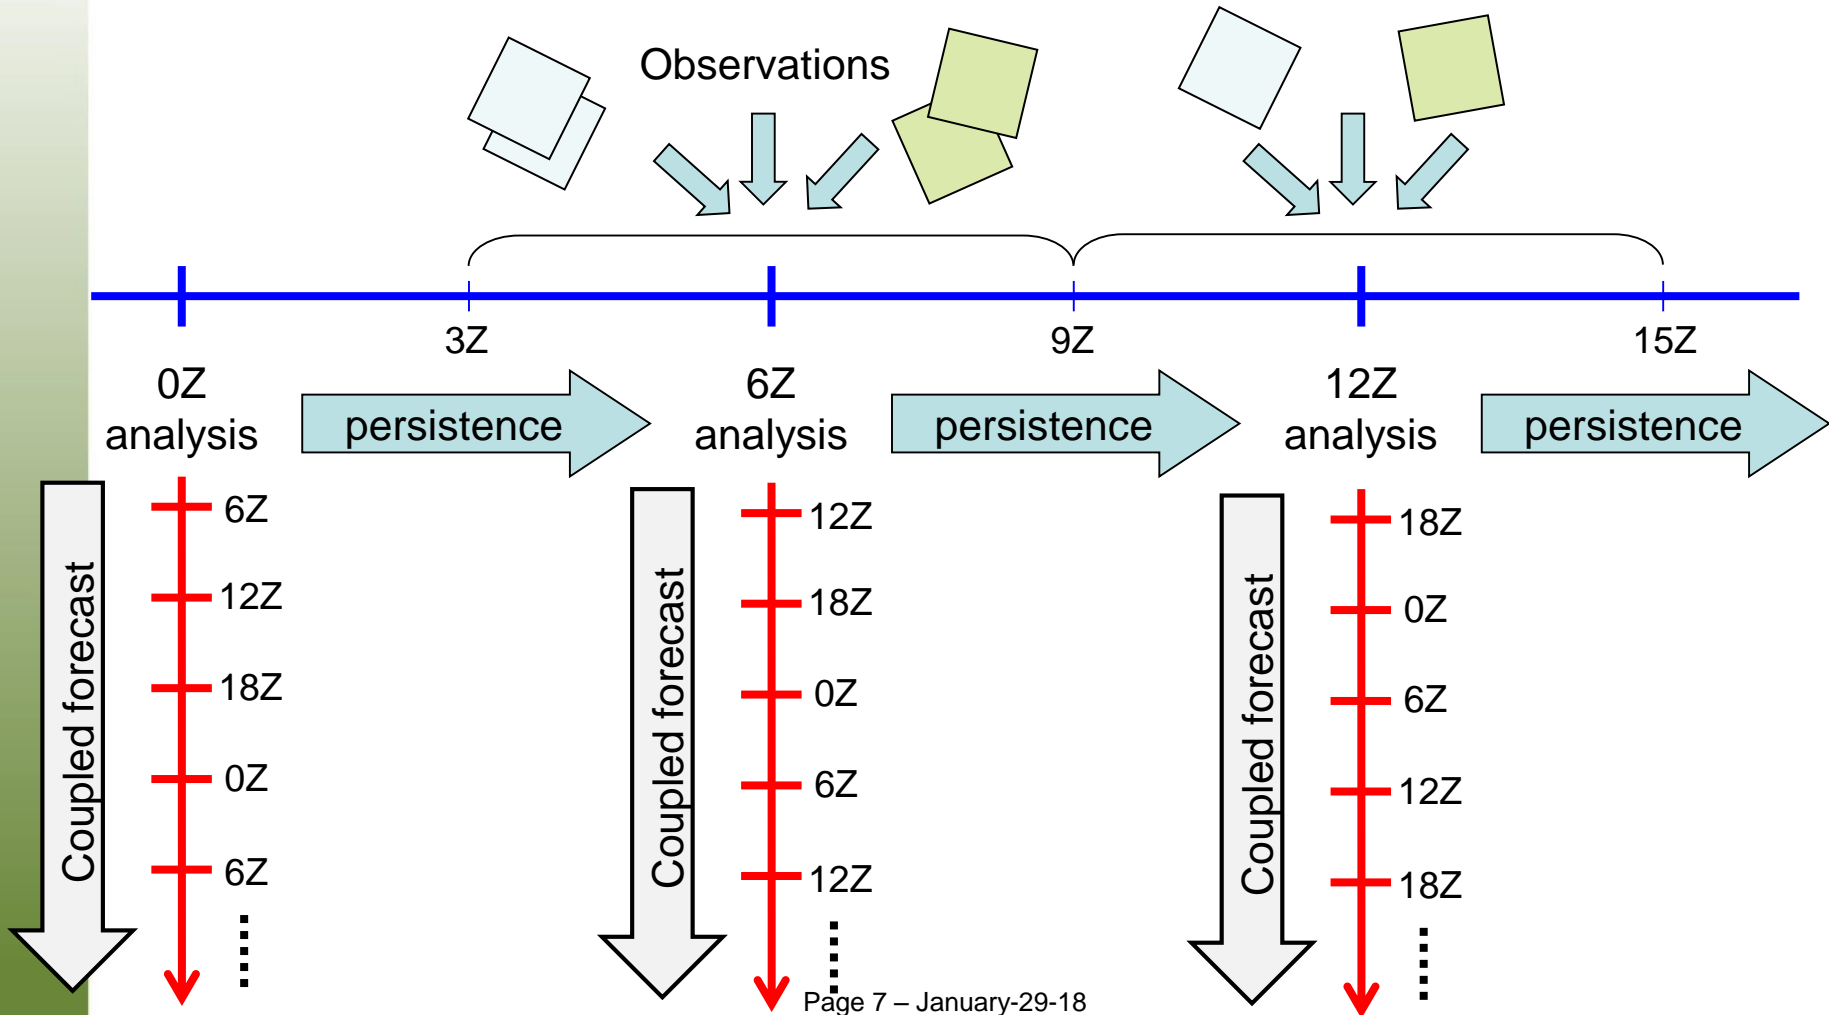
Observations

3Z

9Z

15Z

0Z analysis

persistence

6Z analysis

persistence

12Z analysis

persistence

Coupled forecast

6Z
12Z
18Z
0Z
6Z

Coupled forecast

12Z
18Z
0Z
6Z
12Z

Coupled forecast

18Z
0Z
6Z
12Z
18Z

Page 7 – January-29-18